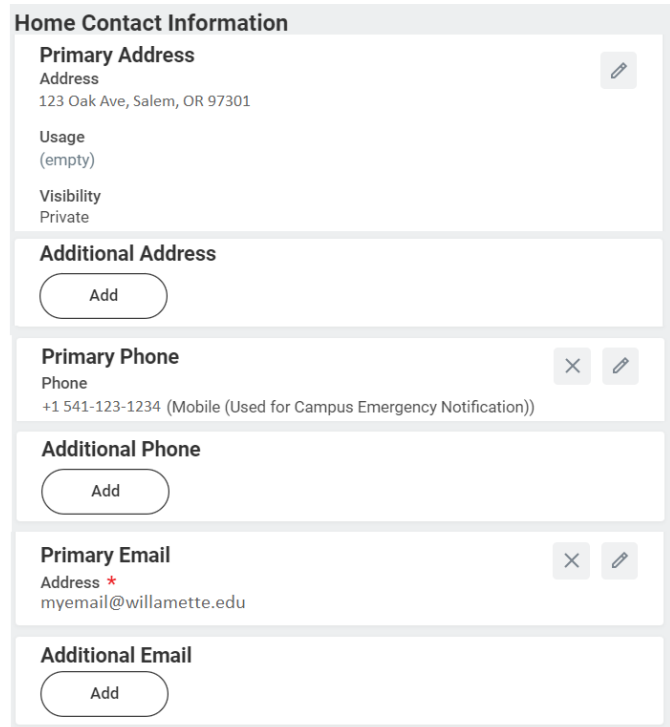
Home Contact Information

Primary Address
Address
123 Oak Ave, Salem, OR 97301

Usage
(empty)

Visibility
Private

Additional Address
Add

Primary Phone
Phone
+1 541-123-1234 (Mobile (Used for Campus Emergency Notification))

Additional Phone
Add

Primary Email
Address *
myemail@willamette.edu

Additional Email
Add